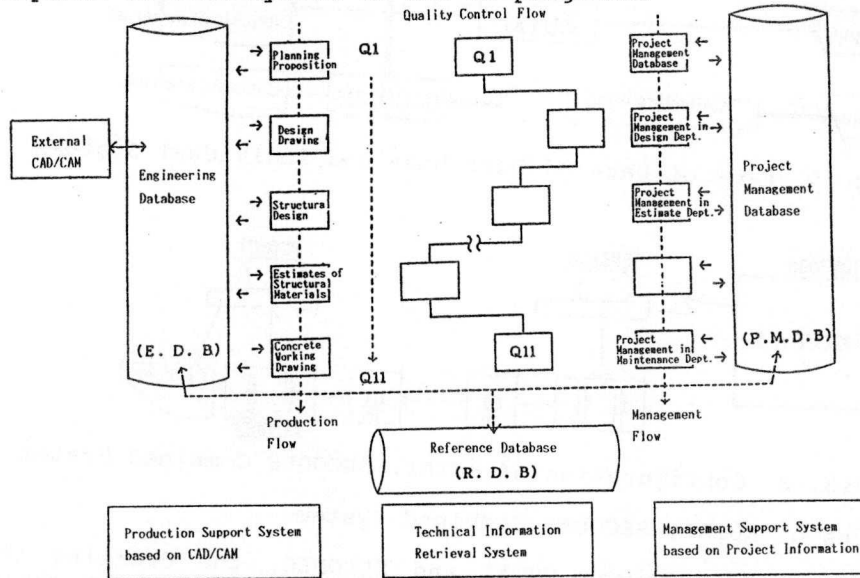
Quality Control Flow

External CAD/CAM

Engineering Database

(E. D. B)

Planning Proposition

Design Drawing

Structural Design

Estimates of Structural Materials

Concrete Working Drawing

Q1

Q11

Q1

Q11

Project Management Database

Project Management in Design Dept.

Project Management in Estimate Dept.

Project Management in Maintenance Dept.

Project Management Database

(P.M.D.B)

Production Flow

Management Flow

Reference Database

(R. D. B)

Production Support System based on CAD/CAM

Technical Information Retrieval System

Management Support System based on Project Information